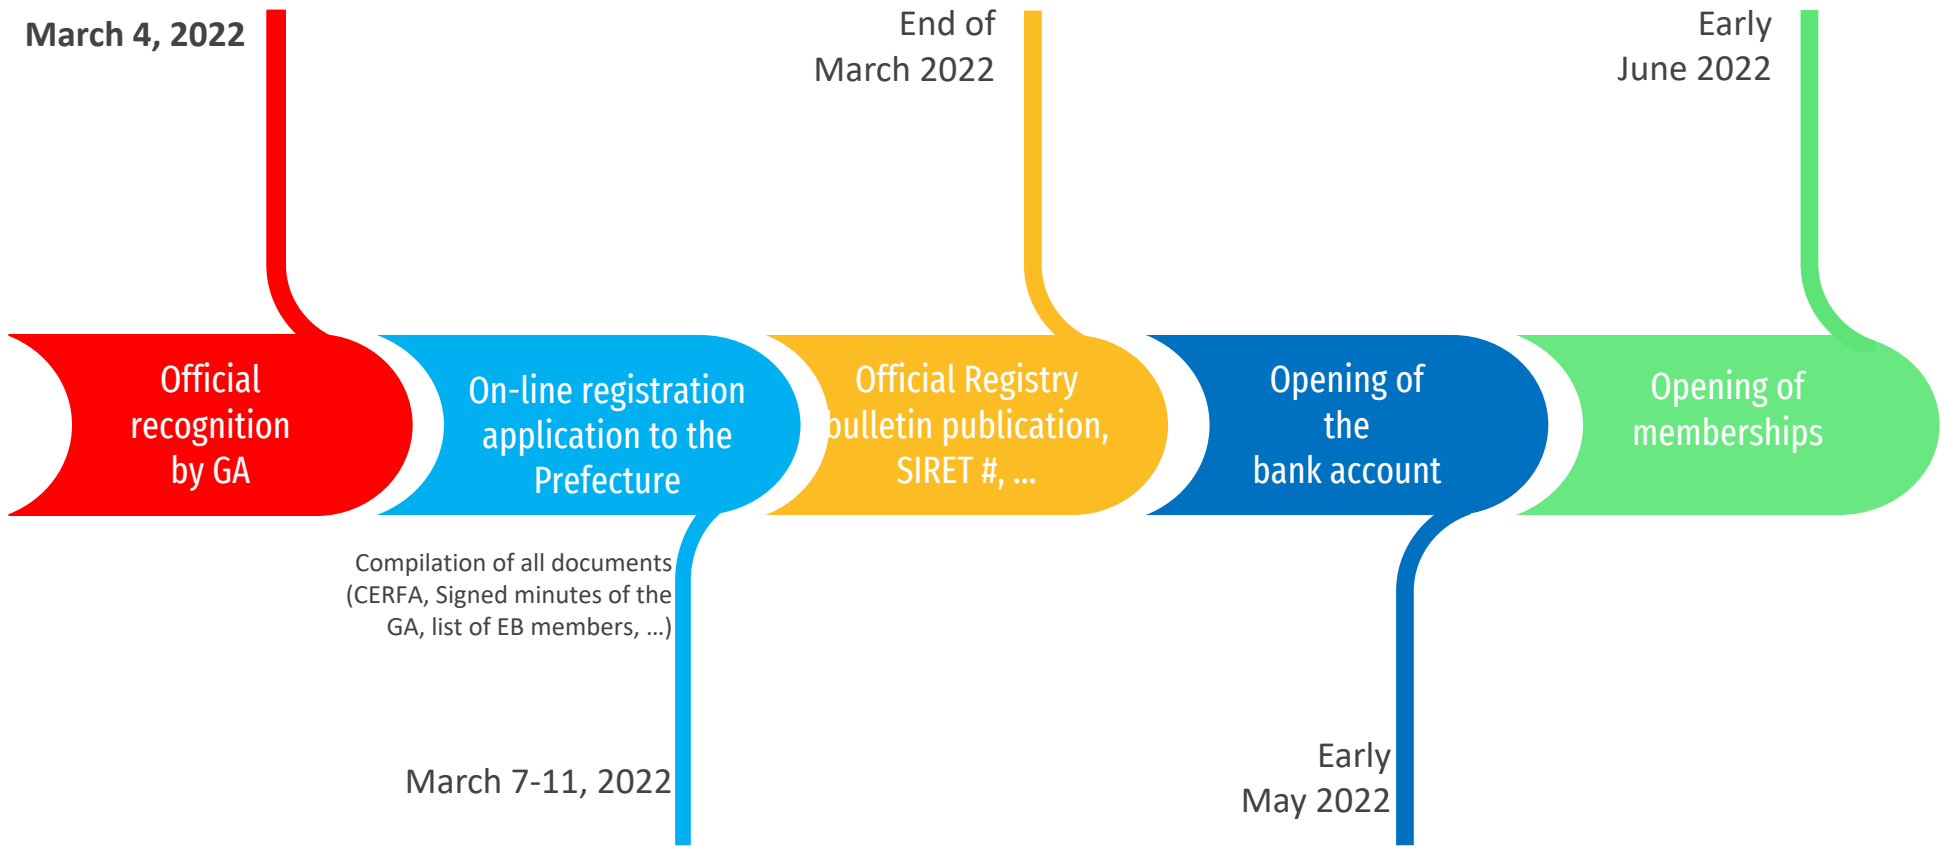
March 4, 2022

Official recognition by GA

On-line registration application to the Prefecture

Compilation of all documents (CERFA, Signed minutes of the GA, list of EB members, …)

March 7-11, 2022

End of March 2022

Official Registry bulletin publication, SIRET #, …

Opening of the bank account

Early May 2022

Early June 2022

Opening of memberships